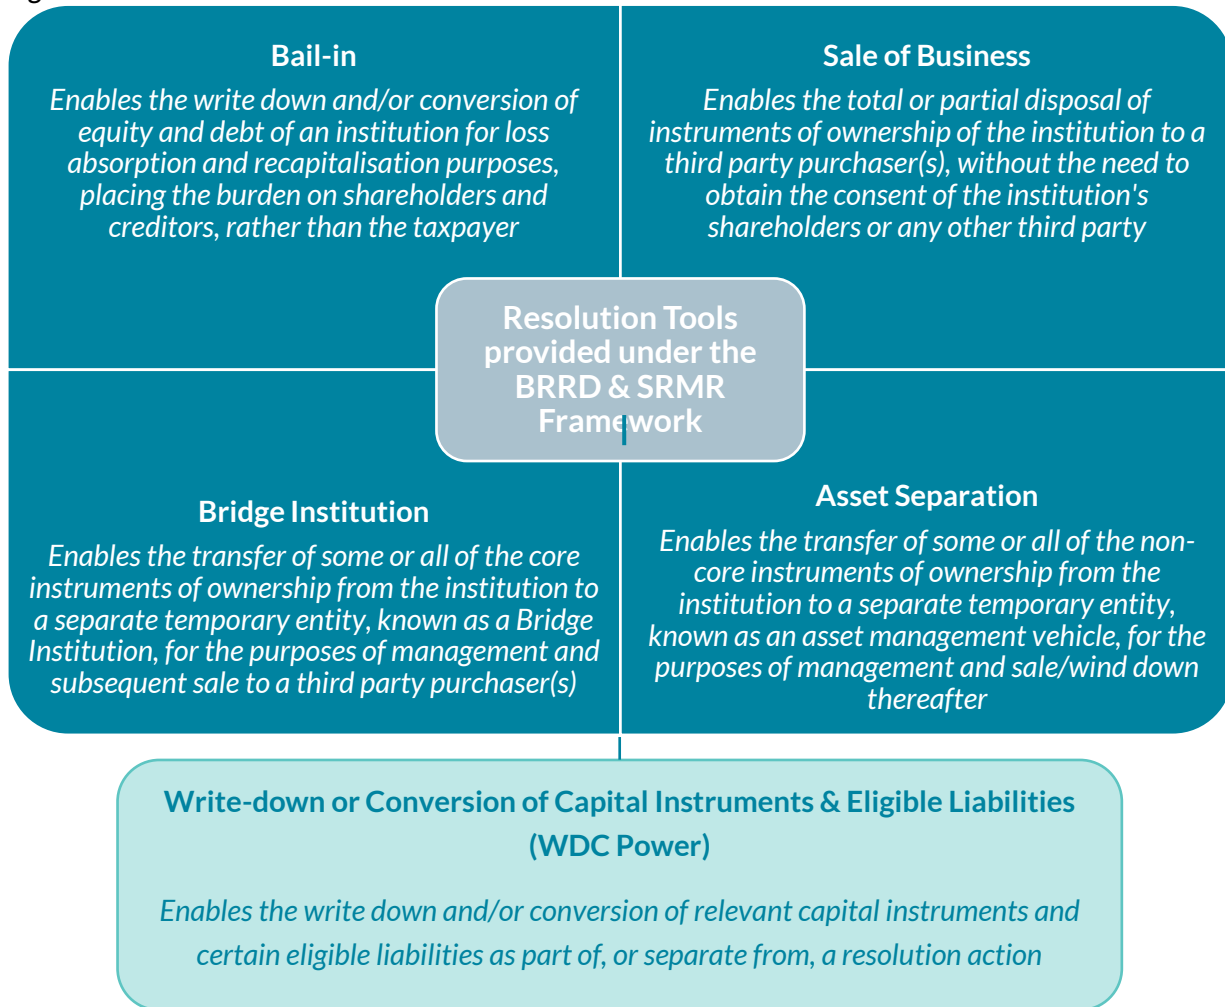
**Bail-in**

*Enables the write down and/or conversion of equity and debt of an institution for loss absorption and recapitalisation purposes, placing the burden on shareholders and creditors, rather than the taxpayer*

**Sale of Business**

*Enables the total or partial disposal of instruments of ownership of the institution to a third party purchaser(s), without the need to obtain the consent of the institution's shareholders or any other third party*

**Resolution Tools provided under the BRRD & SRMR Framework**

**Bridge Institution**

*Enables the transfer of some or all of the core instruments of ownership from the institution to a separate temporary entity, known as a Bridge Institution, for the purposes of management and subsequent sale to a third party purchaser(s)*

**Asset Separation**

*Enables the transfer of some or all of the non-core instruments of ownership from the institution to a separate temporary entity, known as an asset management vehicle, for the purposes of management and sale/wind down thereafter*

**Write-down or Conversion of Capital Instruments & Eligible Liabilities (WDC Power)**

*Enables the write down and/or conversion of relevant capital instruments and certain eligible liabilities as part of, or separate from, a resolution action*